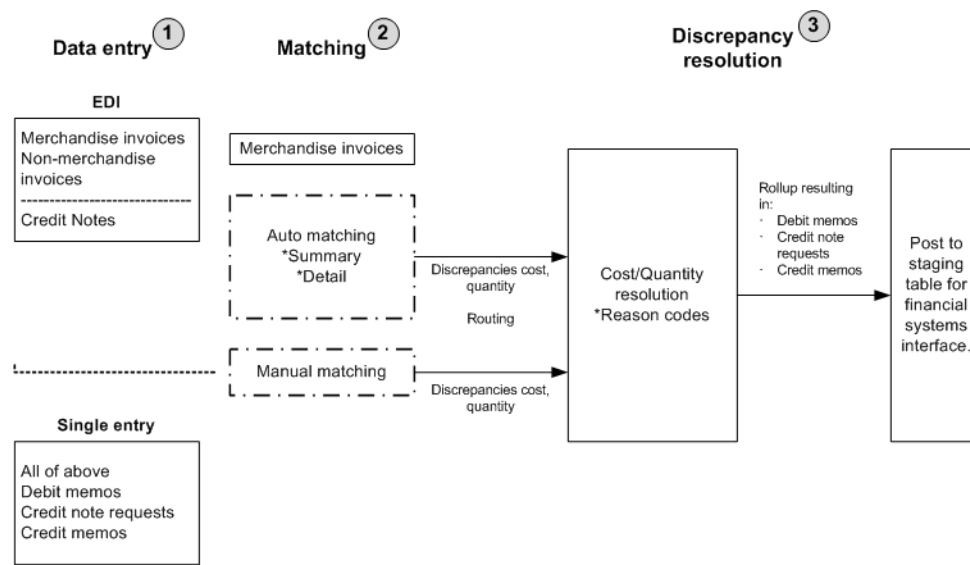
Data entry 1

Matching 2

Discrepancy resolution 3

EDI

Merchandise invoices
Non-merchandise invoices
-----------------------------
Credit Notes

Merchandise invoices

Auto matching
*Summary
*Detail

Discrepancies cost, quantity

Routing

Manual matching

Discrepancies cost, quantity

Cost/Quantity resolution
*Reason codes

Rollup resulting in:
· Debit memos
· Credit note requests
· Credit memos

Post to staging table for financial systems interface.

Single entry

All of above
Debit memos
Credit note requests
Credit memos